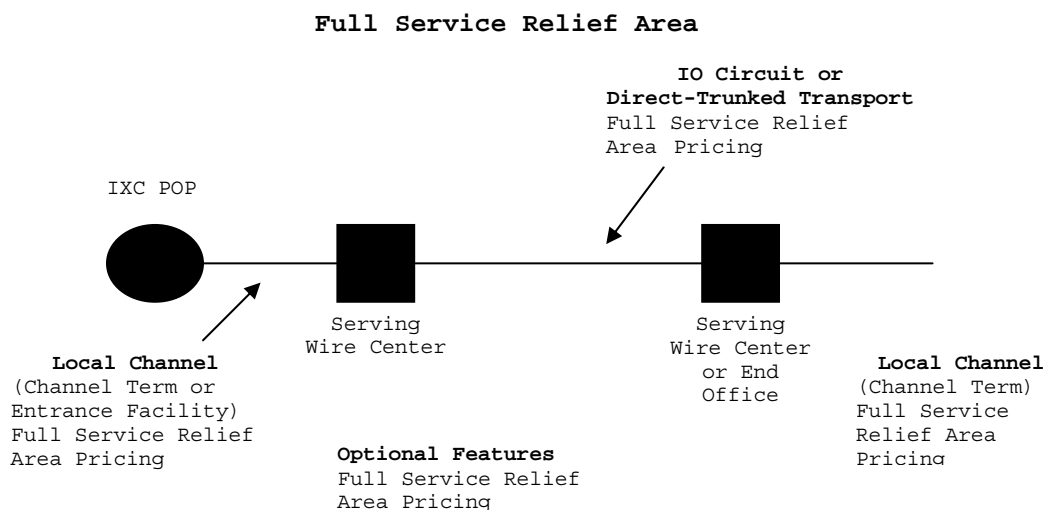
Full Service Relief Area

IO Circuit or Direct-Trunked Transport
Full Service Relief Area Pricing

IXC POP

Serving Wire Center

Serving Wire Center or End Office

Local Channel
(Channel Term or Entrance Facility)
Full Service Relief Area Pricing

Optional Features
Full Service Relief Area Pricing

Local Channel
(Channel Term)
Full Service Relief Area Pricing